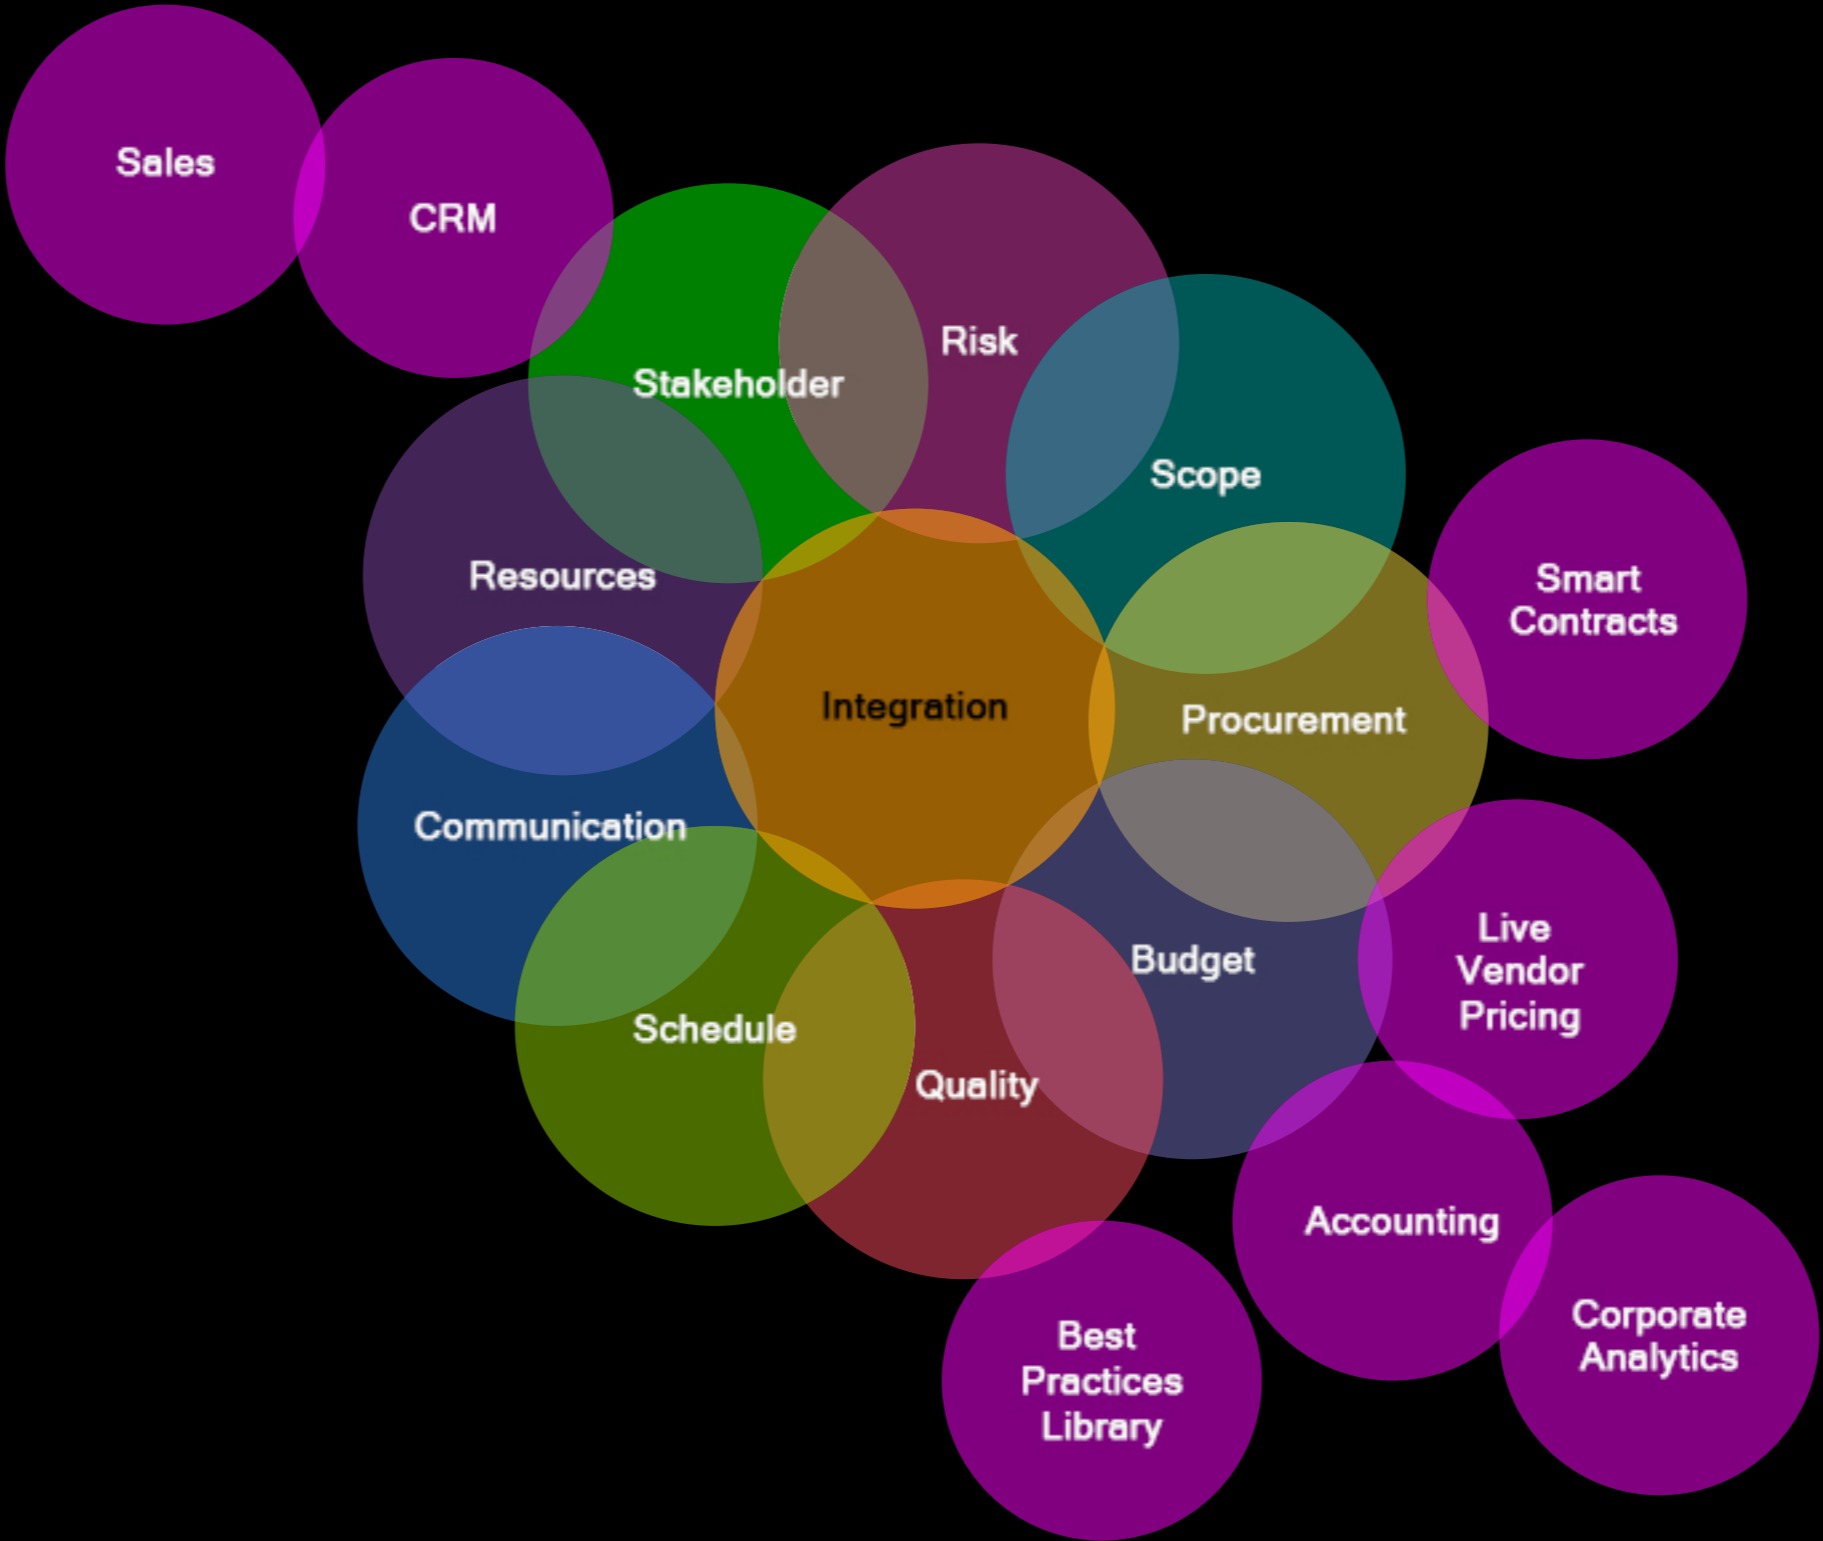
Sales

CRM

Stakeholder

Risk

Scope

Resources

Smart Contracts

Integration

Procurement

Communication

Live Vendor Pricing

Budget

Schedule

Quality

Accounting

Corporate Analytics

Best Practices Library